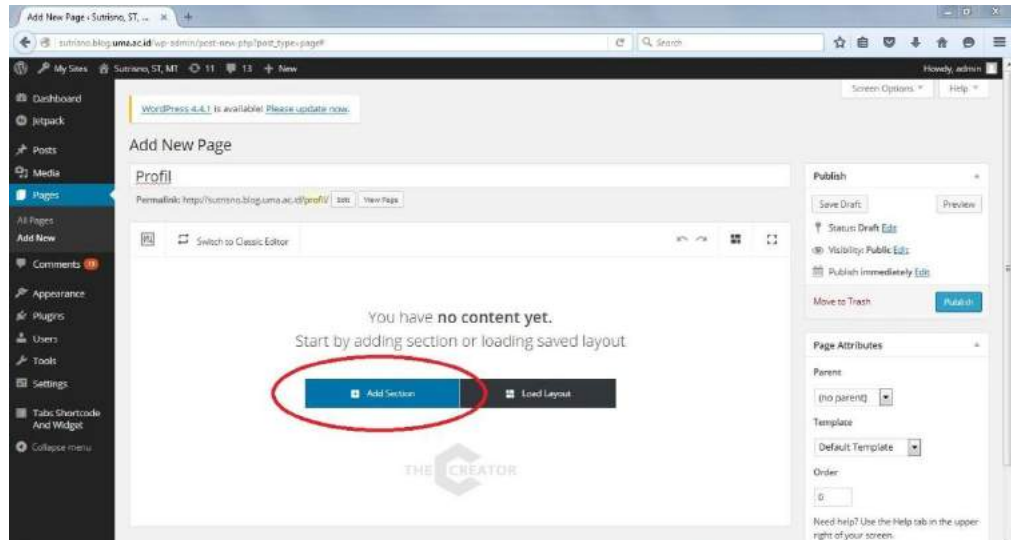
Add New Page ‹ Sutrisno, ST, ... ×

sutrisno.blog.uma.ac.id/wp-admin/post-new.php?post_type=page#

Search

My Sites Sutrisno, ST, MT 11 13 + New

Howdy, admin

Dashboard
Jetpack
Posts
Media
Pages
All Pages
Add New
Comments
Appearance
Plugins
Users
Tools
Settings
Tabs Shortcode And Widget
Collapse menu

Screen Options ▾ Help ▾

WordPress 4.4.1 is available! Please update now.

Add New Page

Profil

Permalink: http://sutrisno.blog.uma.ac.id/profil/ Edit View Page

Switch to Classic Editor

You have **no content yet.**
Start by adding section or loading saved layout

Add Section

Load Layout

THE CREATOR

Publish

Save Draft

Preview

Status: Draft Edit

Visibility: Public Edit

Publish immediately Edit

Move to Trash

Publish

Page Attributes

Parent

(no parent)

Template

Default Template

Order

0

Need help? Use the Help tab in the upper right of your screen.